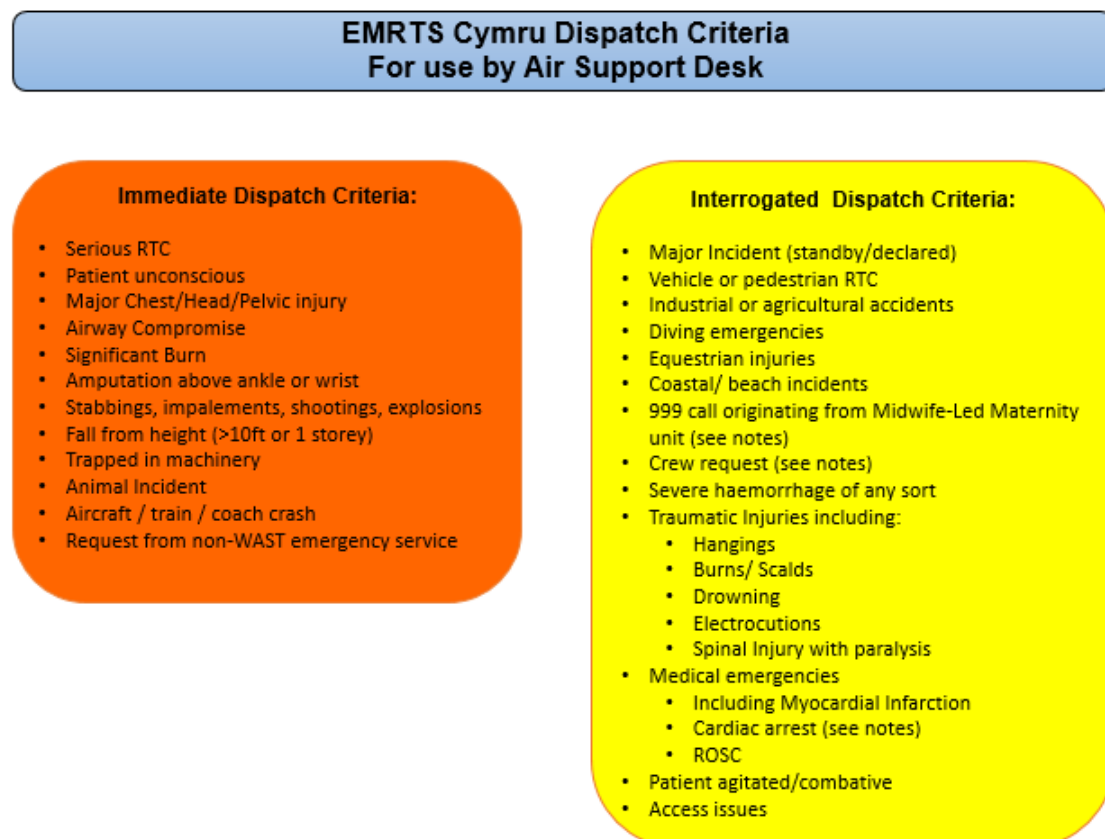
EMRTS Cymru Dispatch Criteria
For use by Air Support Desk

Immediate Dispatch Criteria:

- Serious RTC
- Patient unconscious
- Major Chest/Head/Pelvic injury
- Airway Compromise
- Significant Burn
- Amputation above ankle or wrist
- Stabbings, impalements, shootings, explosions
- Fall from height (>10ft or 1 storey)
- Trapped in machinery
- Animal Incident
- Aircraft / train / coach crash
- Request from non-WAST emergency service

Interrogated Dispatch Criteria:

- Major Incident (standby/declared)
- Vehicle or pedestrian RTC
- Industrial or agricultural accidents
- Diving emergencies
- Equestrian injuries
- Coastal/ beach incidents
- 999 call originating from Midwife-Led Maternity unit (see notes)
- Crew request (see notes)
- Severe haemorrhage of any sort
- Traumatic Injuries including:
  - Hangings
  - Burns/ Scalds
  - Drowning
  - Electrocutions
  - Spinal Injury with paralysis
- Medical emergencies
  - Including Myocardial Infarction
  - Cardiac arrest (see notes)
  - ROSC
- Patient agitated/combative
- Access issues